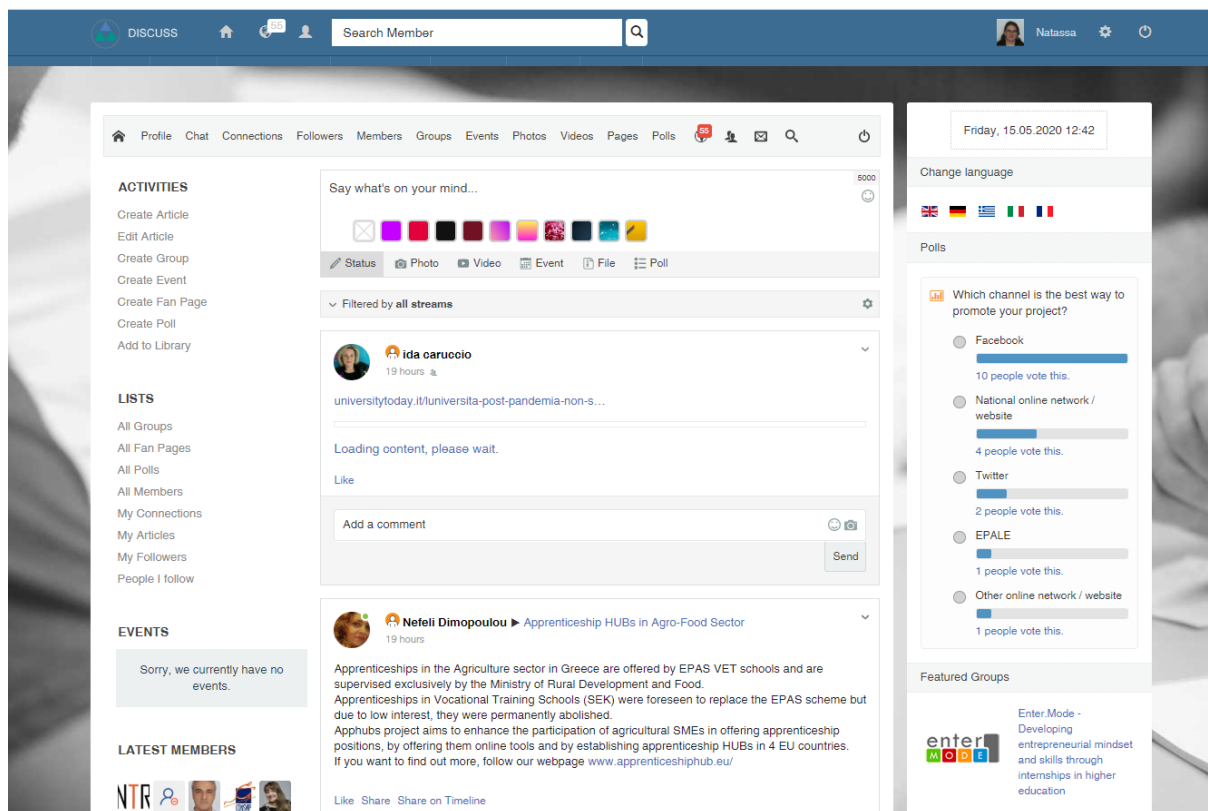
DISCUSS 55 Search Member Natassa

Profile Chat Connections Followers Members Groups Events Photos Videos Pages Polls 55

ACTIVITIES
Create Article
Edit Article
Create Group
Create Event
Create Fan Page
Create Poll
Add to Library

LISTS
All Groups
All Fan Pages
All Polls
All Members
My Connections
My Articles
My Followers
People I follow

EVENTS
Sorry, we currently have no events.

LATEST MEMBERS

Say what's on your mind...
5000

Status Photo Video Event File Poll

Filtered by all streams

ida caruccio
19 hours

universitytoday.it/universita-post-pandemia-non-s...

Loading content, please wait.

Like

Add a comment
Send

Nefeli Dimopoulou ▶ Apprenticeship HUBs in Agro-Food Sector
19 hours

Apprenticeships in the Agriculture sector in Greece are offered by EPAS VET schools and are supervised exclusively by the Ministry of Rural Development and Food.
Apprenticeships in Vocational Training Schools (SEK) were foreseen to replace the EPAS scheme but due to low interest, they were permanently abolished.
Apphubs project aims to enhance the participation of agricultural SMEs in offering apprenticeship positions, by offering them online tools and by establishing apprenticeship HUBs in 4 EU countries.
If you want to find out more, follow our webpage www.apprenticeshiphub.eu/

Like Share Share on Timeline

Friday, 15.05.2020 12:42

Change language

Polls

Which channel is the best way to promote your project?
Facebook
10 people vote this.
National online network / website
4 people vote this.
Twitter
2 people vote this.
EPALE
1 people vote this.
Other online network / website
1 people vote this.

Featured Groups

enter MODE
Enter.Mode - Developing entrepreneurial mindset and skills through internships in higher education